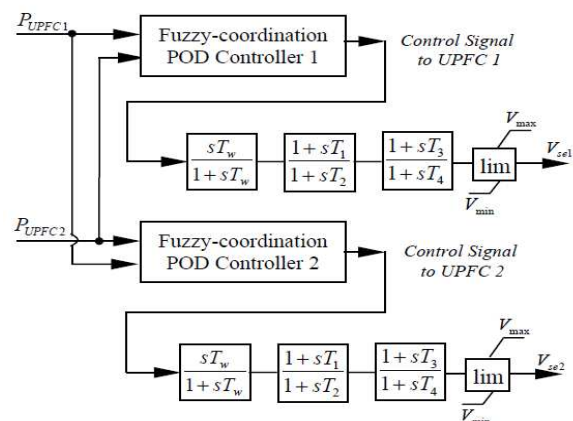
$P_{UPFC1}$

Fuzzy-coordination POD Controller 1

Control Signal to UPFC 1

$\frac{sT_w}{1+sT_w}$ $\frac{1+sT_1}{1+sT_2}$ $\frac{1+sT_3}{1+sT_4}$ lim $V_{max}$ $V_{min}$ $V_{se1}$

$P_{UPFC2}$

Fuzzy-coordination POD Controller 2

Control Signal to UPFC 2

$\frac{sT_w}{1+sT_w}$ $\frac{1+sT_1}{1+sT_2}$ $\frac{1+sT_3}{1+sT_4}$ lim $V_{max}$ $V_{min}$ $V_{se2}$